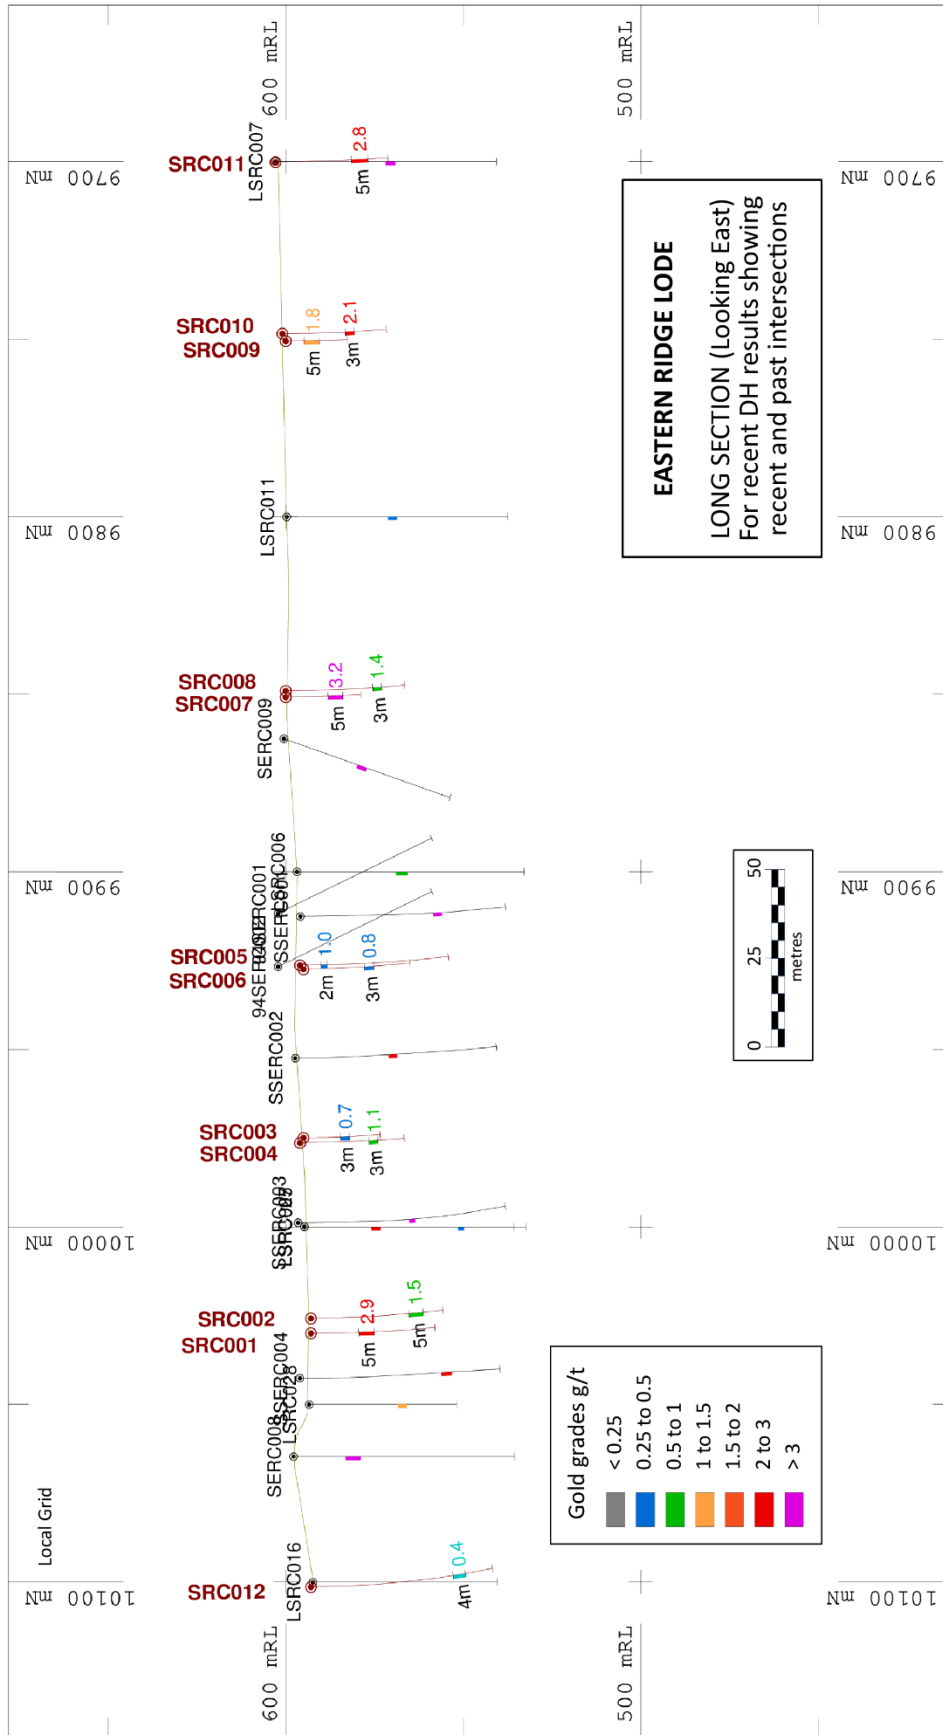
600 mRL
500 mRL
9700 mN
9700 mN
SRC011
LSRC007
2.8
5m
EASTERN RIDGE LODE
LONG SECTION (Looking East)
For recent DH results showing recent and past intersections
SRC010
SRC009
1.8
2.1
5m
3m
9800 mN
9800 mN
LSRC011
SRC008
SRC007
3.2
1.4
5m
3m
SERC009
SSERC006
SSERC001
94SERC012
SRC005
SRC006
1.0
0.8
2m
3m
9900 mN
9900 mN
0
25
50
metres
SSERC002
SRC003
SRC004
0.7
1.1
3m
3m
SSERC003
LSRC029
10000 mN
10000 mN
SRC002
SRC001
2.9
1.5
5m
5m
SSERC004
LSRC028
SERC008
Gold grades g/t
< 0.25
0.25 to 0.5
0.5 to 1
1 to 1.5
1.5 to 2
2 to 3
> 3
Local Grid
SRC012
LSRC016
0.4
4m
10100 mN
10100 mN
600 mRL
500 mRL